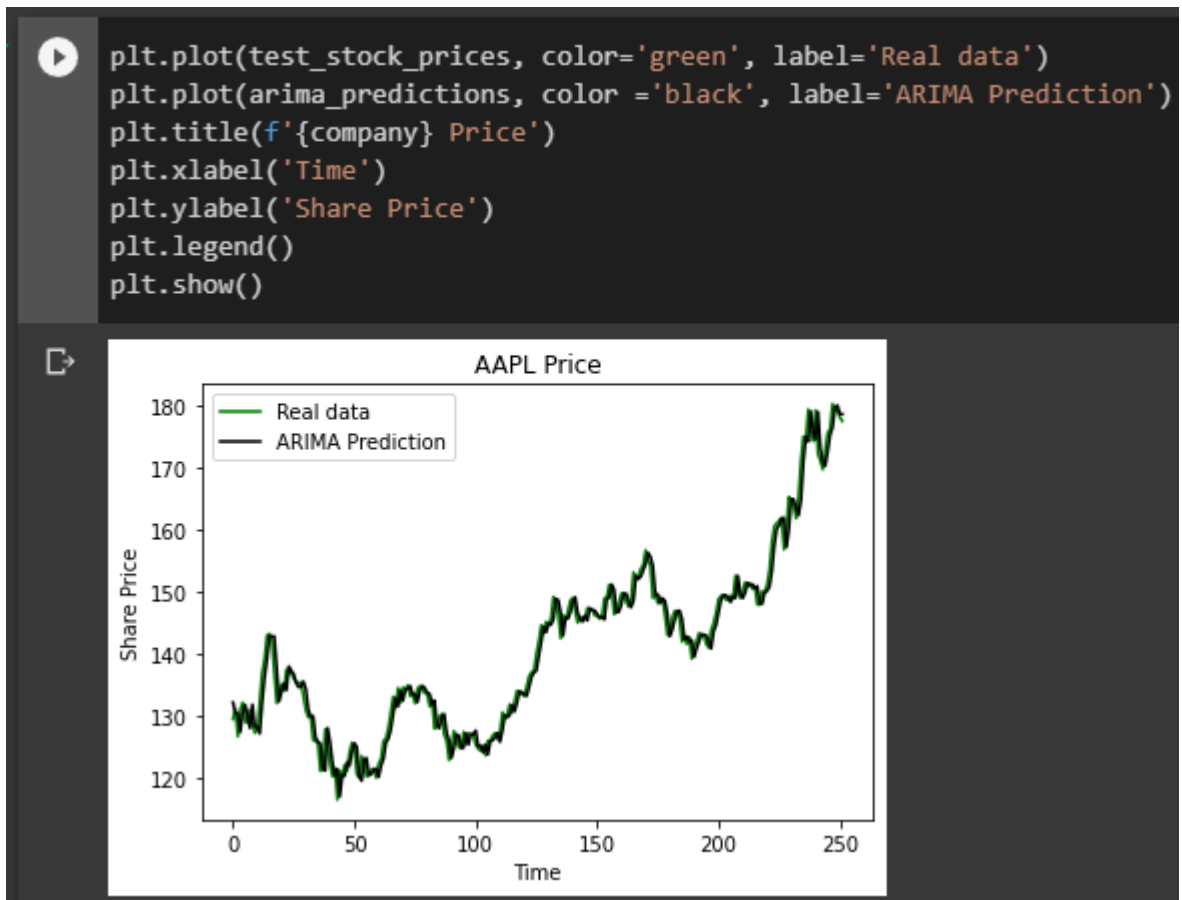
plt.plot(test_stock_prices, color='green', label='Real data')
plt.plot(arima_predictions, color ='black', label='ARIMA Prediction')
plt.title(f'{company} Price')
plt.xlabel('Time')
plt.ylabel('Share Price')
plt.legend()
plt.show()

AAPL Price

Real data
ARIMA Prediction

180
170
160
150
140
130
120

Share Price

0
50
100
150
200
250

Time